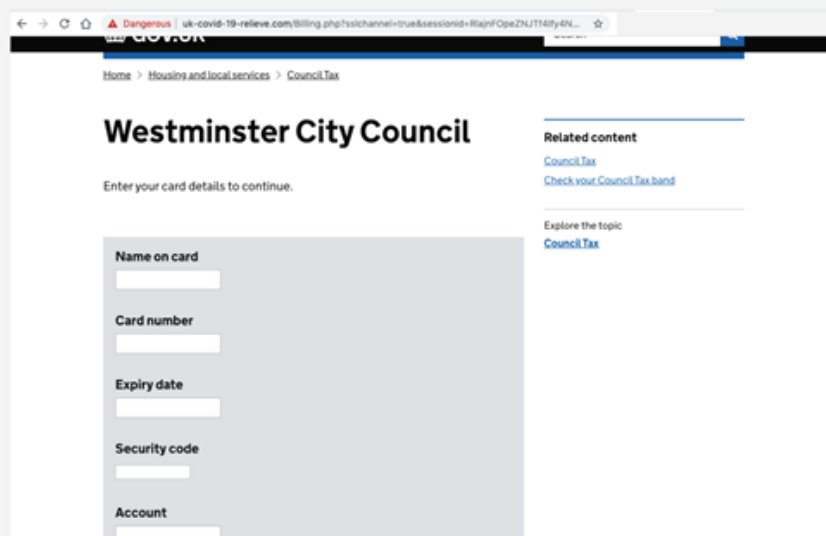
Dangerous | uk-covid-19-relieve.com/Billing.php?sslchannel=true&sessionid=RlajnFOpeZNJT14lfy4N...

GOV.UK

Search

Home > Housing and local services > Council Tax

Westminster City Council

Enter your card details to continue.

Name on card

Card number

Expiry date

Security code

Account

Related content

Council Tax

Check your Council Tax band

Explore the topic

Council Tax